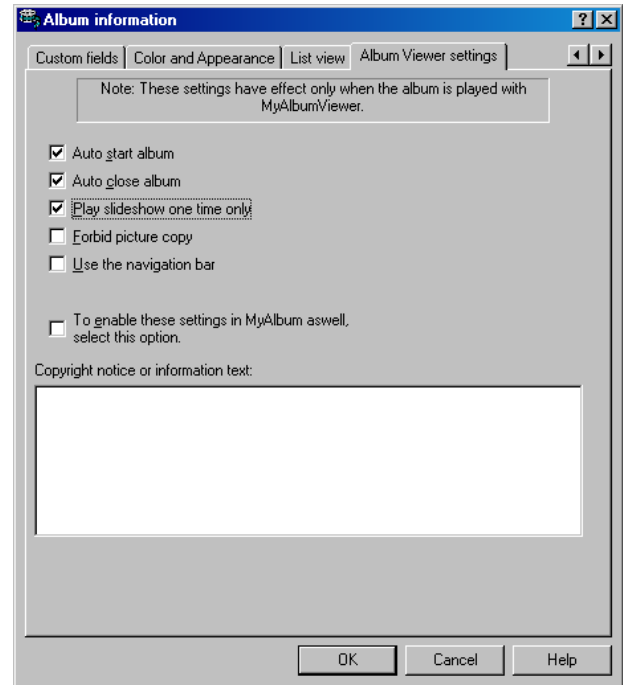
Album information

?

Custom fields | Color and Appearance | List view | Album Viewer settings

Note: These settings have effect only when the album is played with MyAlbumViewer.

☑ Auto start album
☑ Auto close album
☑ Play slideshow one time only
☐ Forbid picture copy
☐ Use the navigation bar

☐ To enable these settings in MyAlbum aswell, select this option.

Copyright notice or information text:

OK | Cancel | Help